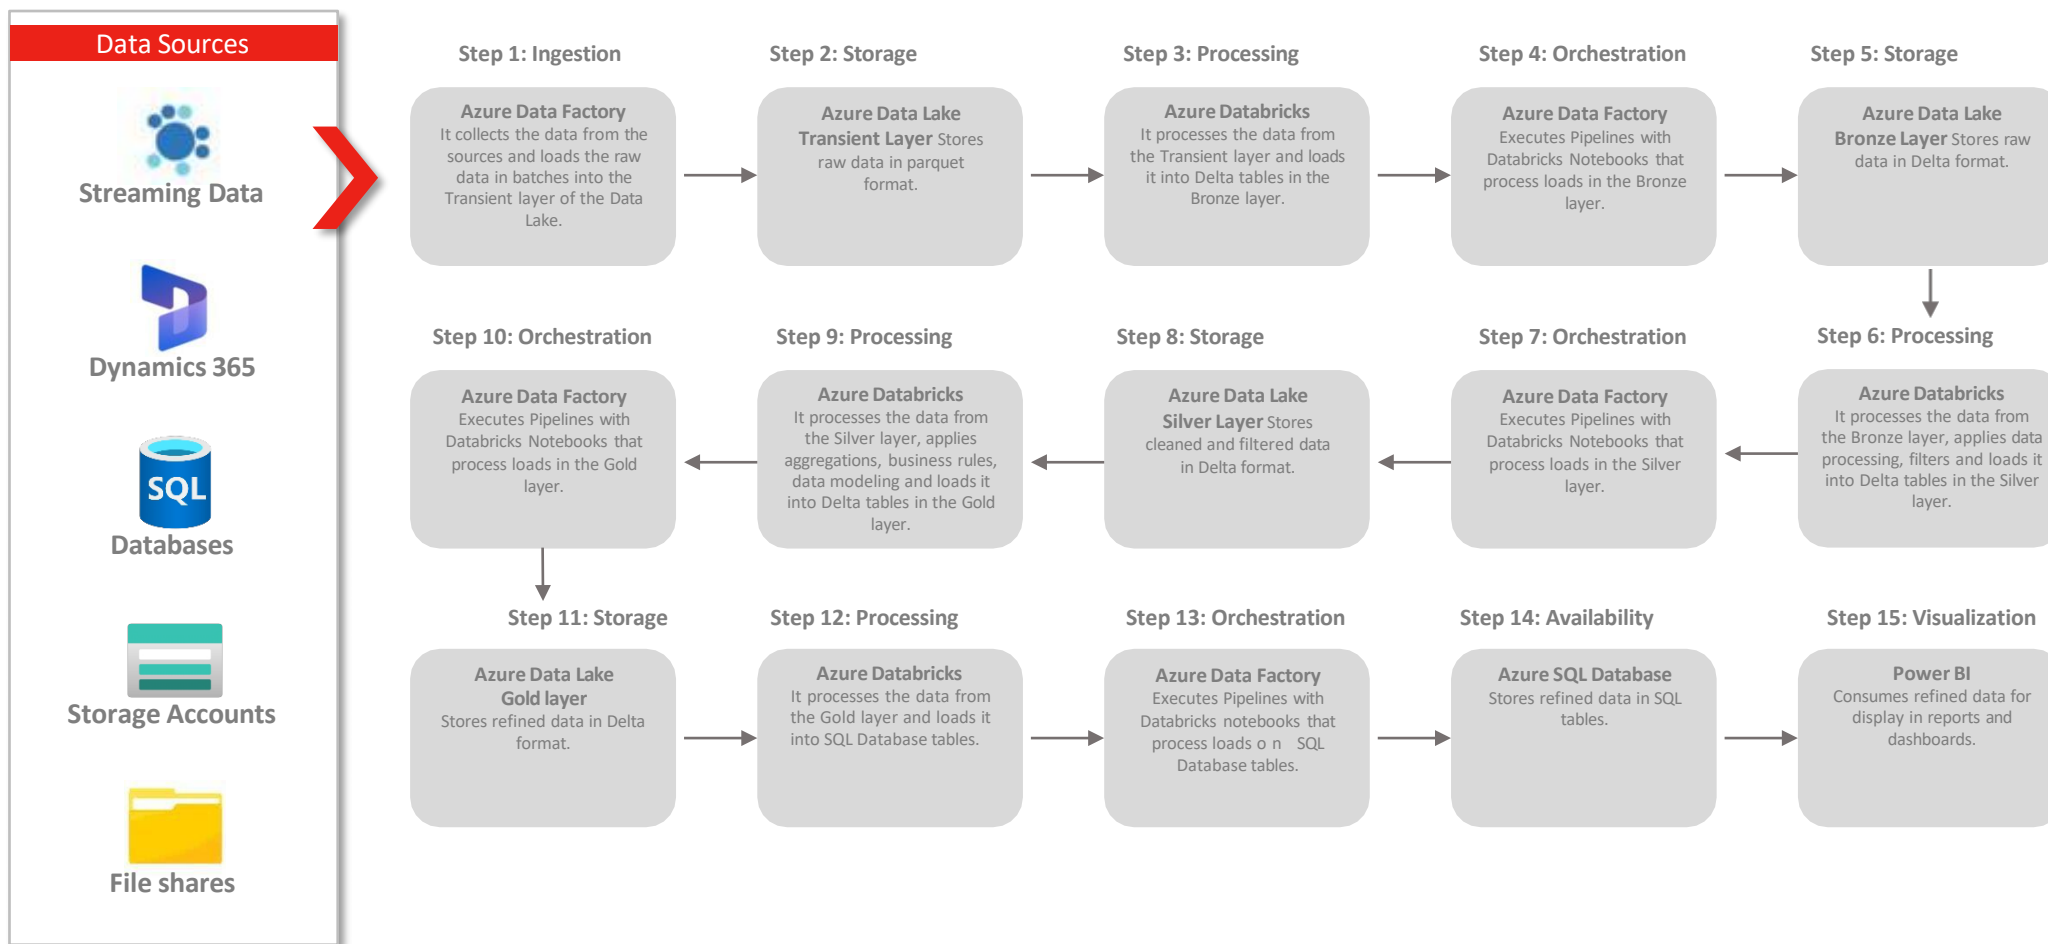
Data Sources

Streaming Data

Dynamics 365

SQL

Databases

Storage Accounts

File shares

Step 1: Ingestion

Azure Data Factory
It collects the data from the sources and loads the raw data in batches into the Transient layer of the Data Lake.

Step 2: Storage

Azure Data Lake
Transient Layer Stores raw data in parquet format.

Step 3: Processing

Azure Databricks
It processes the data from the Transient layer and loads it into Delta tables in the Bronze layer.

Step 4: Orchestration

Azure Data Factory
Executes Pipelines with Databricks Notebooks that process loads in the Bronze layer.

Step 5: Storage

Azure Data Lake
Bronze Layer Stores raw data in Delta format.

Step 10: Orchestration

Azure Data Factory
Executes Pipelines with Databricks Notebooks that process loads in the Gold layer.

Step 9: Processing

Azure Databricks
It processes the data from the Silver layer, applies aggregations, business rules, data modeling and loads it into Delta tables in the Gold layer.

Step 8: Storage

Azure Data Lake
Silver Layer Stores cleaned and filtered data in Delta format.

Step 7: Orchestration

Azure Data Factory
Executes Pipelines with Databricks Notebooks that process loads in the Silver layer.

Step 6: Processing

Azure Databricks
It processes the data from the Bronze layer, applies data processing, filters and loads it into Delta tables in the Silver layer.

Step 11: Storage

Azure Data Lake
Gold layer
Stores refined data in Delta format.

Step 12: Processing

Azure Databricks
It processes the data from the Gold layer and loads it into SQL Database tables.

Step 13: Orchestration

Azure Data Factory
Executes Pipelines with Databricks notebooks that process loads o n SQL Database tables.

Step 14: Availability

Azure SQL Database
Stores refined data in SQL tables.

Step 15: Visualization

Power BI
Consumes refined data for display in reports and dashboards.